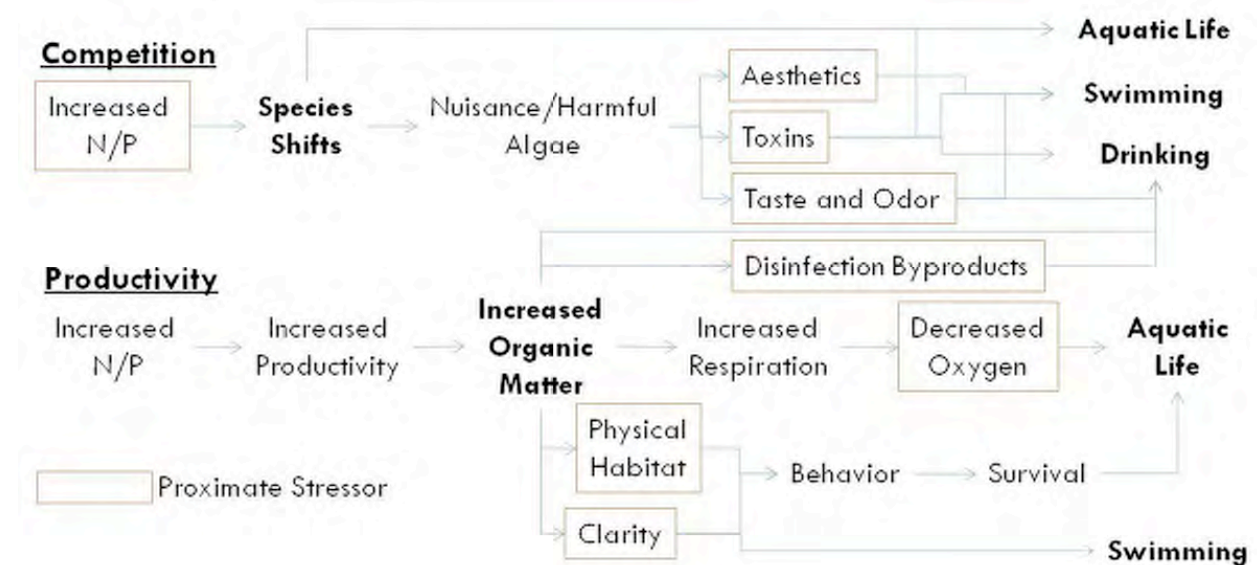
Competition

Increased N/P

Species Shifts

Nuisance/Harmful Algae

Aesthetics

Toxins

Taste and Odor

Aquatic Life

Swimming

Drinking

Disinfection Byproducts

Productivity

Increased N/P

Increased Productivity

Increased Organic Matter

Increased Respiration

Decreased Oxygen

Aquatic Life

Physical Habitat

Behavior

Survival

Clarity

Swimming

Proximate Stressor